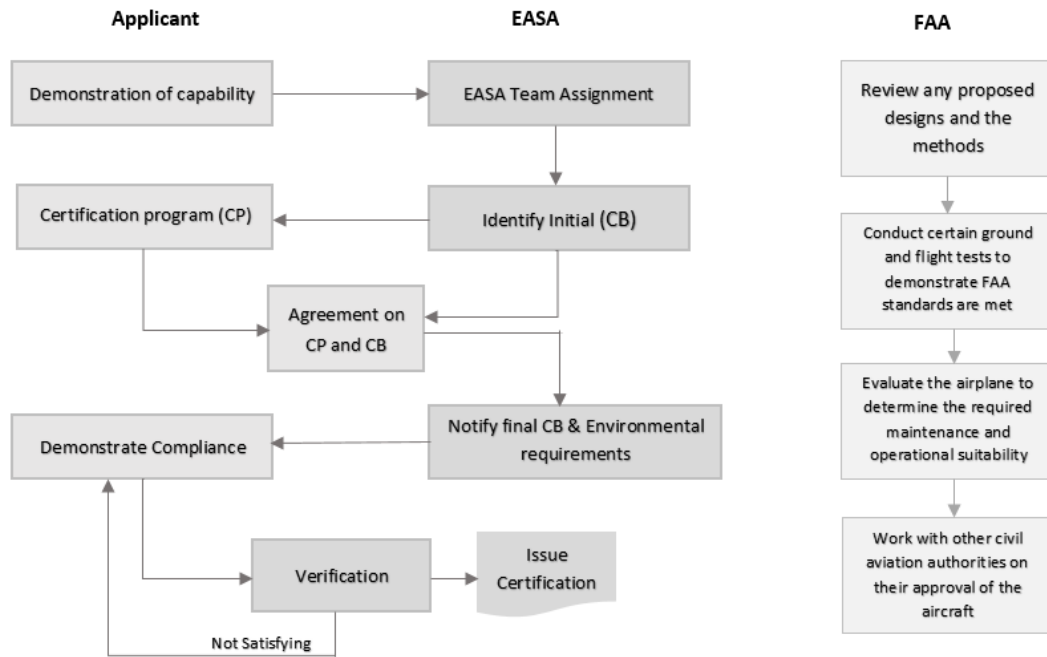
Applicant

EASA

FAA

Demonstration of capability

EASA Team Assignment

Review any proposed designs and the methods

Certification program (CP)

Identify Initial (CB)

Conduct certain ground and flight tests to demonstrate FAA standards are met

Agreement on CP and CB

Evaluate the airplane to determine the required maintenance and operational suitability

Demonstrate Compliance

Notify final CB & Environmental requirements

Work with other civil aviation authorities on their approval of the aircraft

Verification

Issue Certification

Not Satisfying